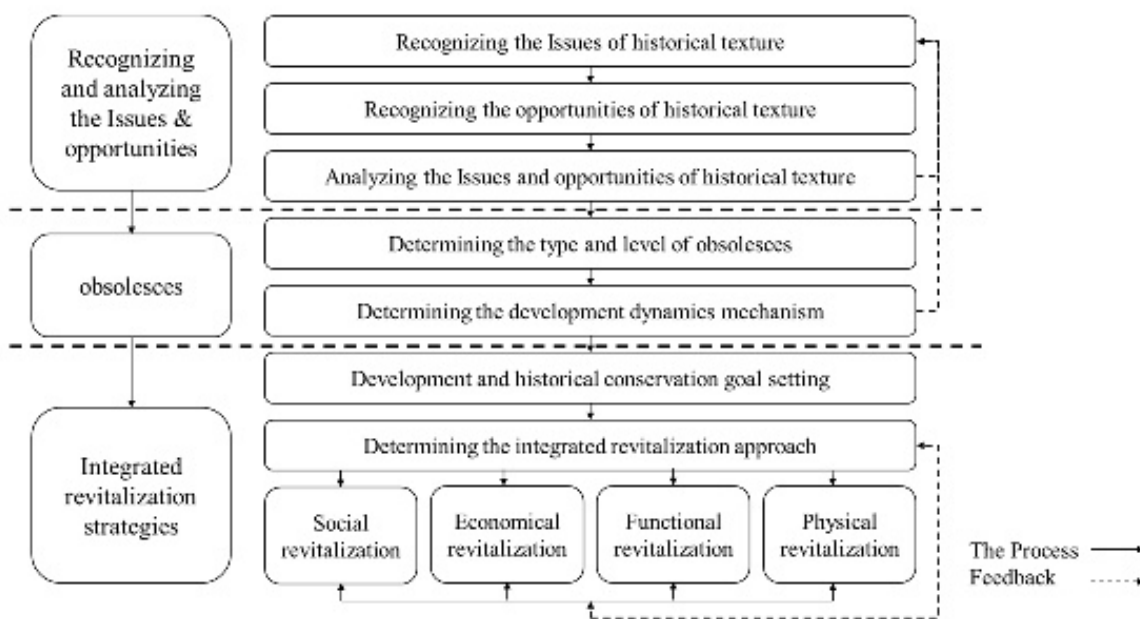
Recognizing and analyzing the Issues & opportunities

Recognizing the Issues of historical texture

Recognizing the opportunities of historical texture

Analyzing the Issues and opportunities of historical texture

obsolesces

Determining the type and level of obsolesces

Determining the development dynamics mechanism

Integrated revitalization strategies

Development and historical conservation goal setting

Determining the integrated revitalization approach

Social revitalization

Economical revitalization

Functional revitalization

Physical revitalization

The Process

Feedback